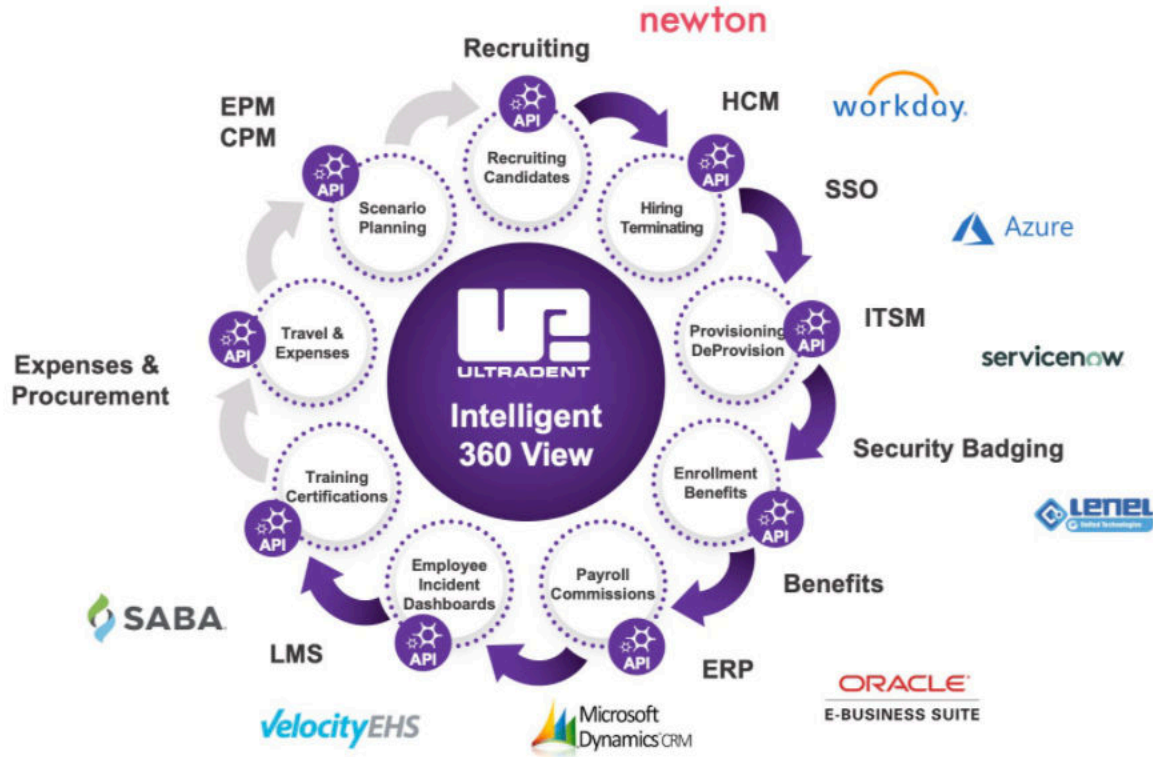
newton

Recruiting

API
Recruiting Candidates

HCM

workday.

API
Hiring Terminating

SSO

Azure

API
Provisioning DeProvision

ITSM

servicenow

Security Badging

API
Enrollment Benefits

LENEL
United Technologies

Benefits

API
Payroll Commissions

ERP

ORACLE
E-BUSINESS SUITE

Microsoft Dynamics CRM

API
Employee Incident Dashboards

VelocityEHS

LMS

SABA

API
Training Certifications

Expenses & Procurement

API
Travel & Expenses

API
Scenario Planning

EPM
CPM

ULTRADENT
Intelligent 360 View